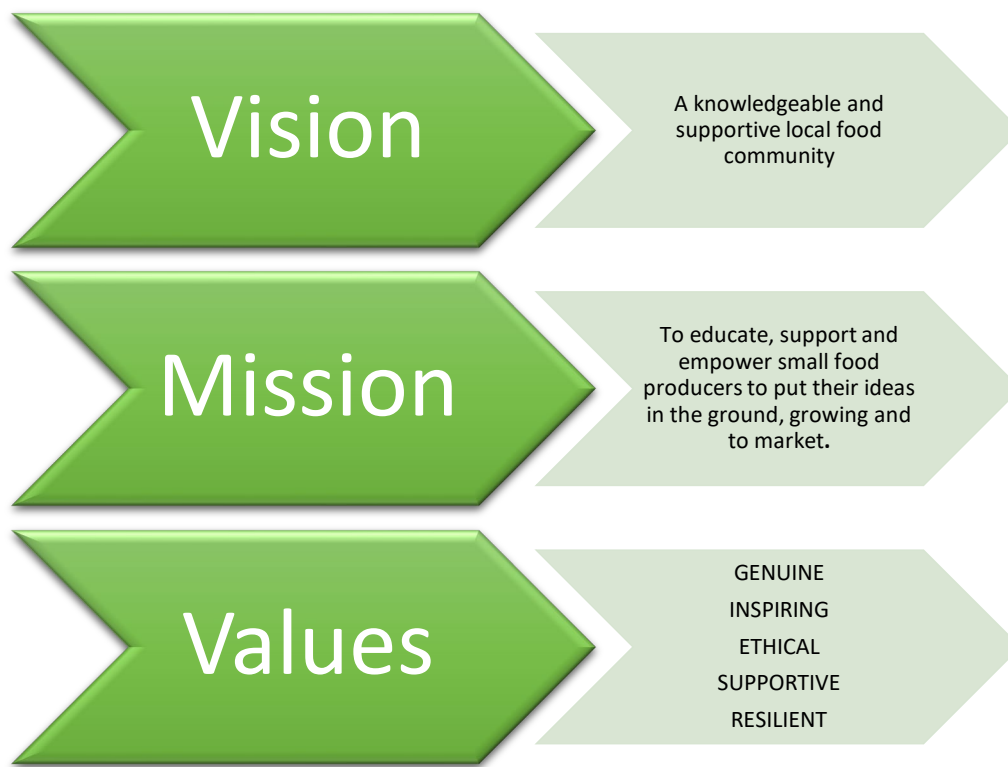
Vision

A knowledgeable and supportive local food community

Mission

To educate, support and empower small food producers to put their ideas in the ground, growing and to market.

Values

GENUINE
INSPIRING
ETHICAL
SUPPORTIVE
RESILIENT